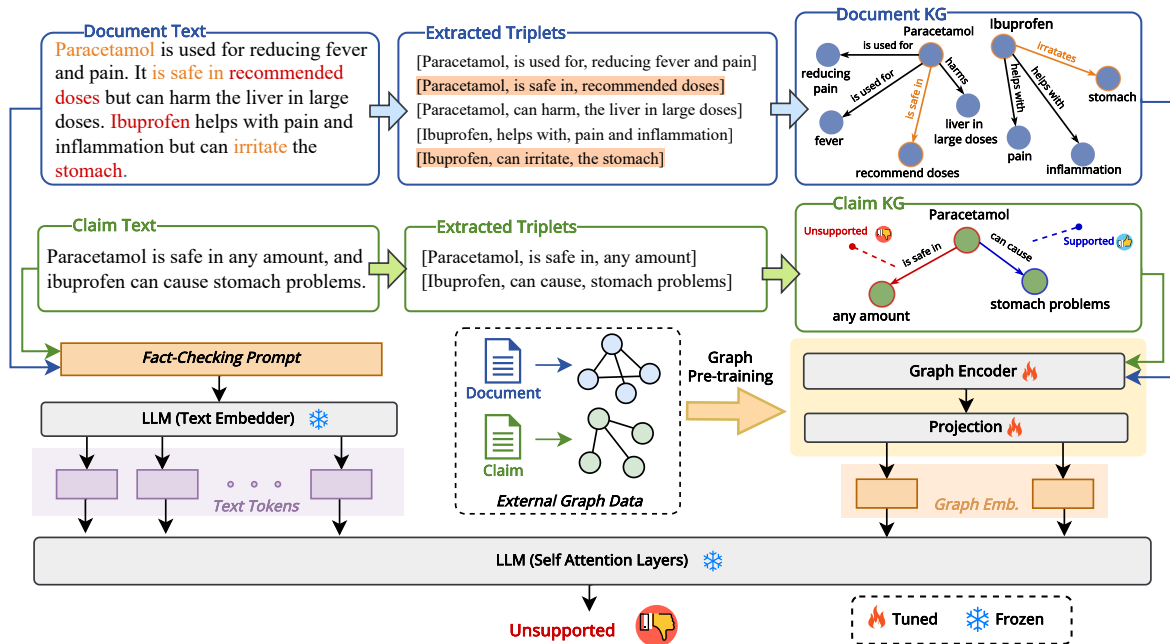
Document Text

Paracetamol is used for reducing fever and pain. It is safe in recommended doses but can harm the liver in large doses. Ibuprofen helps with pain and inflammation but can irritate the stomach.

Extracted Triplets

[Paracetamol, is used for, reducing fever and pain]
[Paracetamol, is safe in, recommended doses]
[Paracetamol, can harm, the liver in large doses]
[Ibuprofen, helps with, pain and inflammation]
[Ibuprofen, can irritate, the stomach]

Document KG

Paracetamol
is used for
reducing pain
is used for
fever
is safe in
harms
liver in large doses
recommend doses
Ibuprofen
irritates
stomach
helps with
helps with
pain
inflammation

Claim Text

Paracetamol is safe in any amount, and ibuprofen can cause stomach problems.

Extracted Triplets

[Paracetamol, is safe in, any amount]
[Ibuprofen, can cause, stomach problems]

Claim KG

Paracetamol
Unsupported
is safe in
can cause
Supported
any amount
stomach problems

Fact-Checking Prompt

LLM (Text Embedder)

Text Tokens

Document

Claim

External Graph Data

Graph Pre-training

Graph Encoder

Projection

Graph Emb.

LLM (Self Attention Layers)

Unsupported

Tuned
Frozen